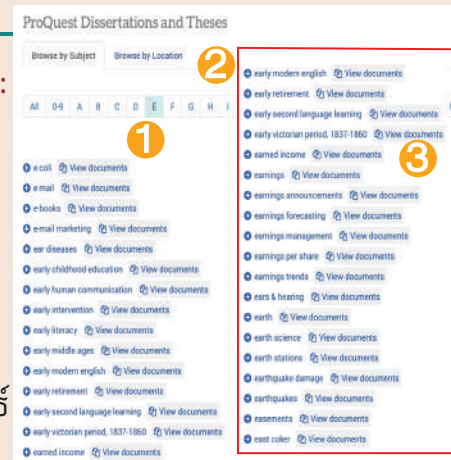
ProQuest Dissertations and Theses

Browse by Subject | Browse by Location

All | 0-9 | A | B | C | D | E | F | G | H | I

❶

e coli View documents
e-mail View documents
e-books View documents
e-mail marketing View documents
ear diseases View documents
early childhood education View documents
early human communication View documents
early intervention View documents
early literacy View documents
early middle ages View documents
early modern english View documents
early retirement View documents
early second language learning View documents
early victorian period, 1837-1860 View documents
earned income View documents

❷

early modern english View documents
early retirement View documents
early second language learning View documents
early victorian period, 1837-1860 View documents
earned income View documents
earnings View documents
earnings announcements View documents
earnings forecasting View documents
earnings management View documents
earnings per share View documents
earnings trends View documents
ears & hearing View documents
earth View documents
earth science View documents
earth stations View documents
earthquake damage View documents
earthquakes View documents
easements View documents
east coker View documents

❸